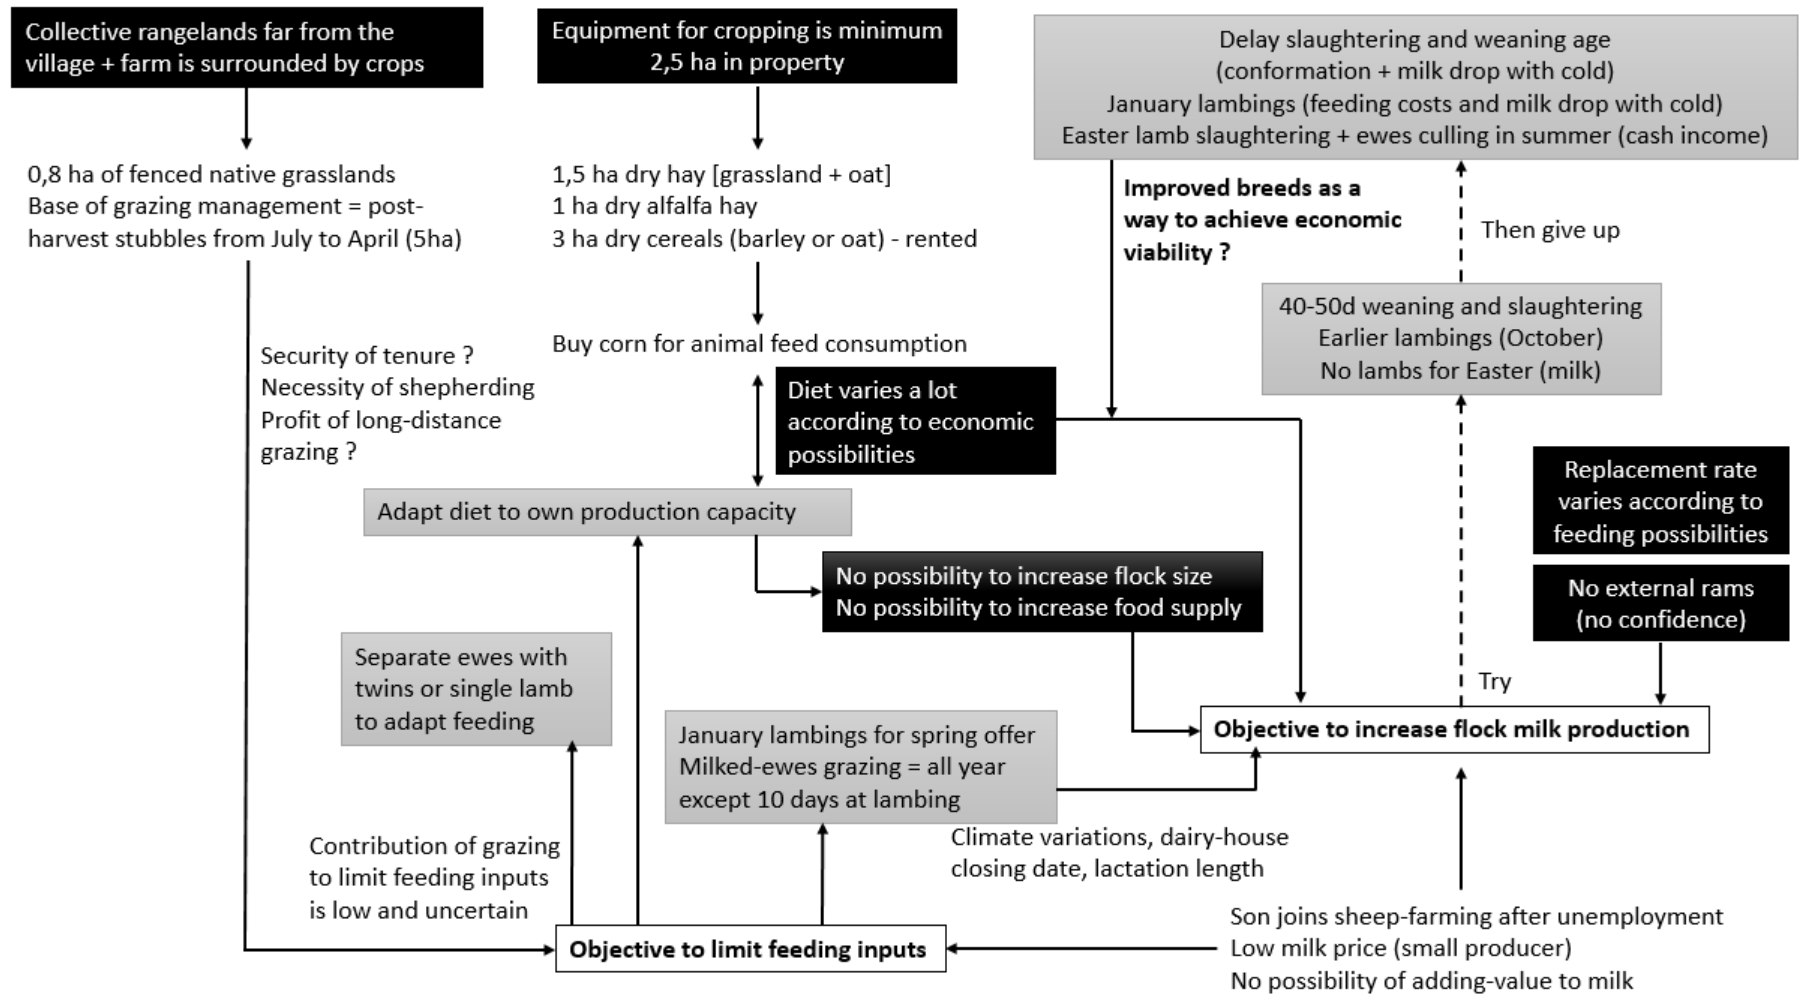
Collective rangelands far from the village + farm is surrounded by crops

0,8 ha of fenced native grasslands
Base of grazing management = post-harvest stubbles from July to April (5ha)

Equipment for cropping is minimum
2,5 ha in property

1,5 ha dry hay [grassland + oat]
1 ha dry alfalfa hay
3 ha dry cereals (barley or oat) - rented

Buy corn for animal feed consumption

Delay slaughtering and weaning age
(conformation + milk drop with cold)
January lambings (feeding costs and milk drop with cold)
Easter lamb slaughtering + ewes culling in summer (cash income)

Improved breeds as a way to achieve economic viability ?

Then give up

40-50d weaning and slaughtering
Earlier lambings (October)
No lambs for Easter (milk)

Security of tenure ?
Necessity of shepherding
Profit of long-distance grazing ?

Diet varies a lot according to economic possibilities

Adapt diet to own production capacity

No possibility to increase flock size
No possibility to increase food supply

Replacement rate varies according to feeding possibilities

No external rams (no confidence)

Separate ewes with twins or single lamb to adapt feeding

Try

January lambings for spring offer
Milked-ewes grazing = all year except 10 days at lambing

Objective to increase flock milk production

Climate variations, dairy-house closing date, lactation length

Contribution of grazing to limit feeding inputs is low and uncertain

Objective to limit feeding inputs

Son joins sheep-farming after unemployment
Low milk price (small producer)
No possibility of adding-value to milk